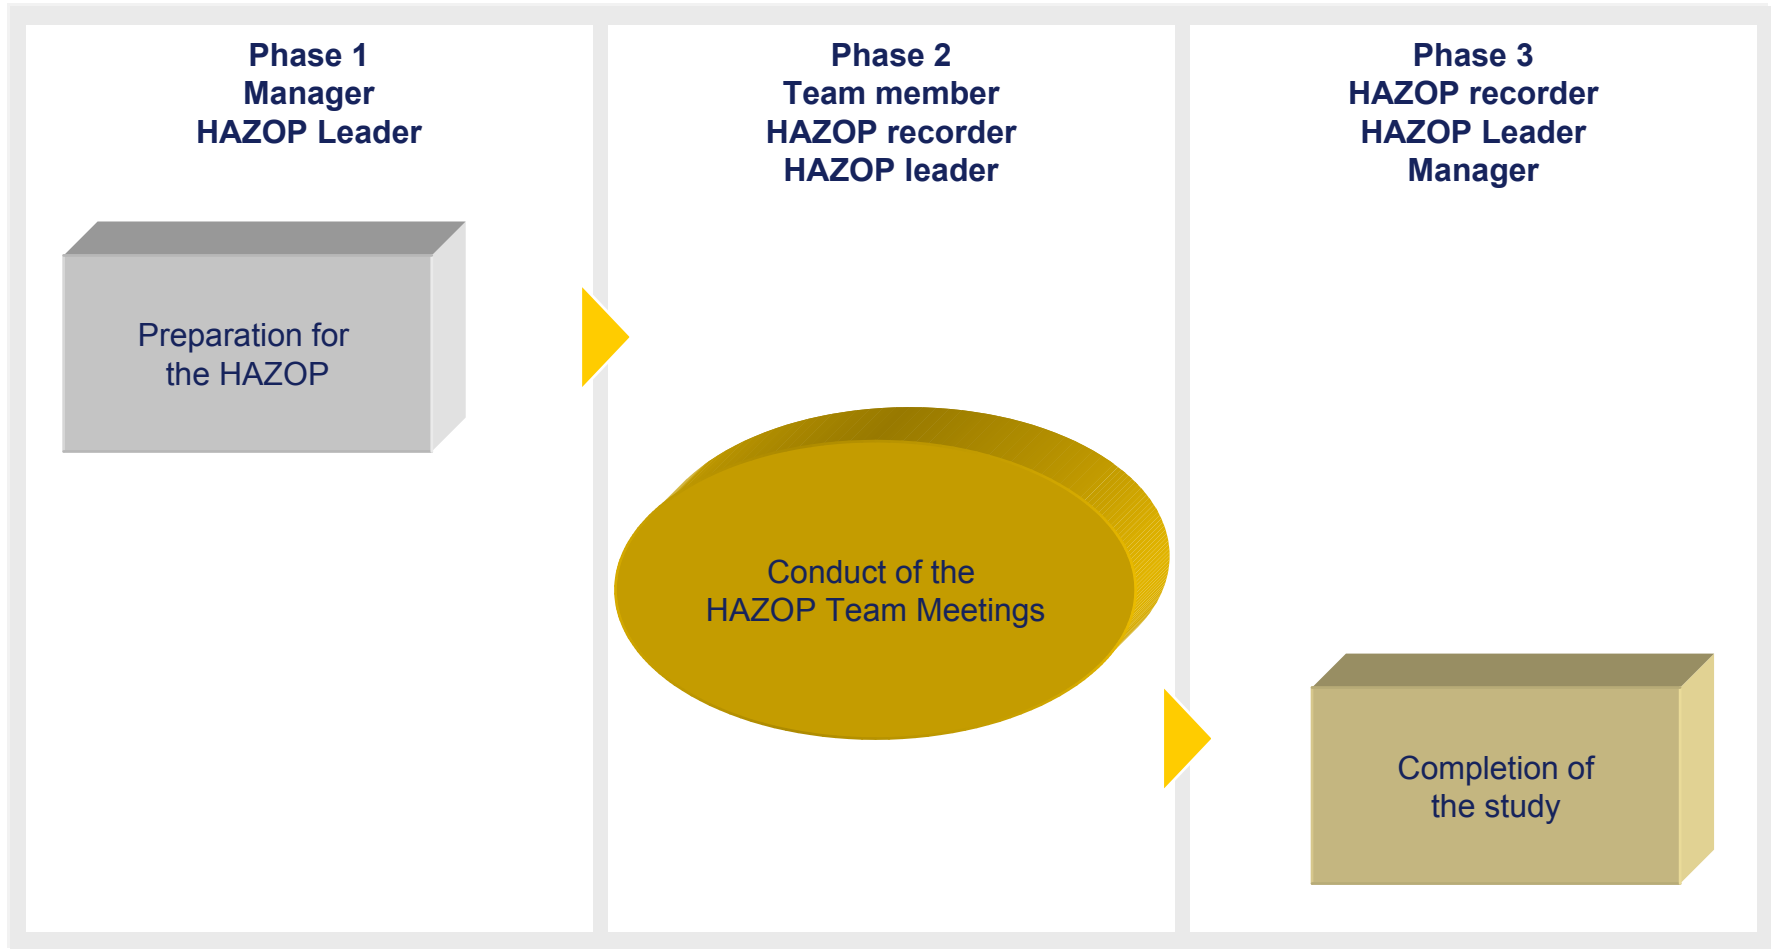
Phase 1
Manager
HAZOP Leader

Preparation for the HAZOP

Phase 2
Team member
HAZOP recorder
HAZOP leader

Conduct of the HAZOP Team Meetings

Phase 3
HAZOP recorder
HAZOP Leader
Manager

Completion of the study